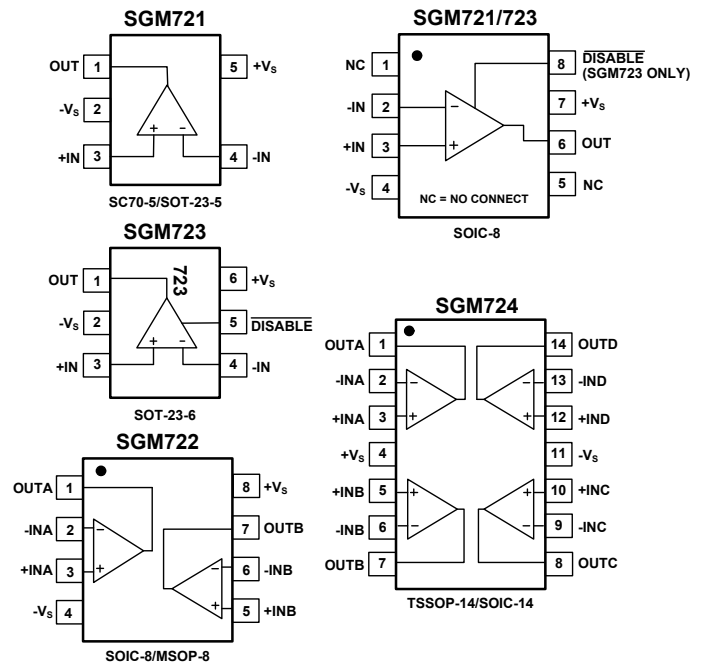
SGM721

OUT 1
$-V_S$ 2
+IN 3
5 $+V_S$
4 -IN
+ -
SC70-5/SOT-23-5

SGM721/723

NC 1
-IN 2
+IN 3
$-V_S$ 4
8 $\overline{DISABLE}$ (SGM723 ONLY)
7 $+V_S$
6 OUT
5 NC
−
+
NC = NO CONNECT
SOIC-8

SGM723

723
OUT 1
$-V_S$ 2
+IN 3
6 $+V_S$
5 $\overline{DISABLE}$
4 -IN
+ -
SOT-23-6

SGM724

OUTA 1
-INA 2
+INA 3
$+V_S$ 4
+INB 5
-INB 6
OUTB 7
14 OUTD
13 -IND
12 +IND
11 $-V_S$
10 +INC
9 -INC
8 OUTC
TSSOP-14/SOIC-14

SGM722

OUTA 1
-INA 2
+INA 3
$-V_S$ 4
8 $+V_S$
7 OUTB
6 -INB
5 +INB
SOIC-8/MSOP-8